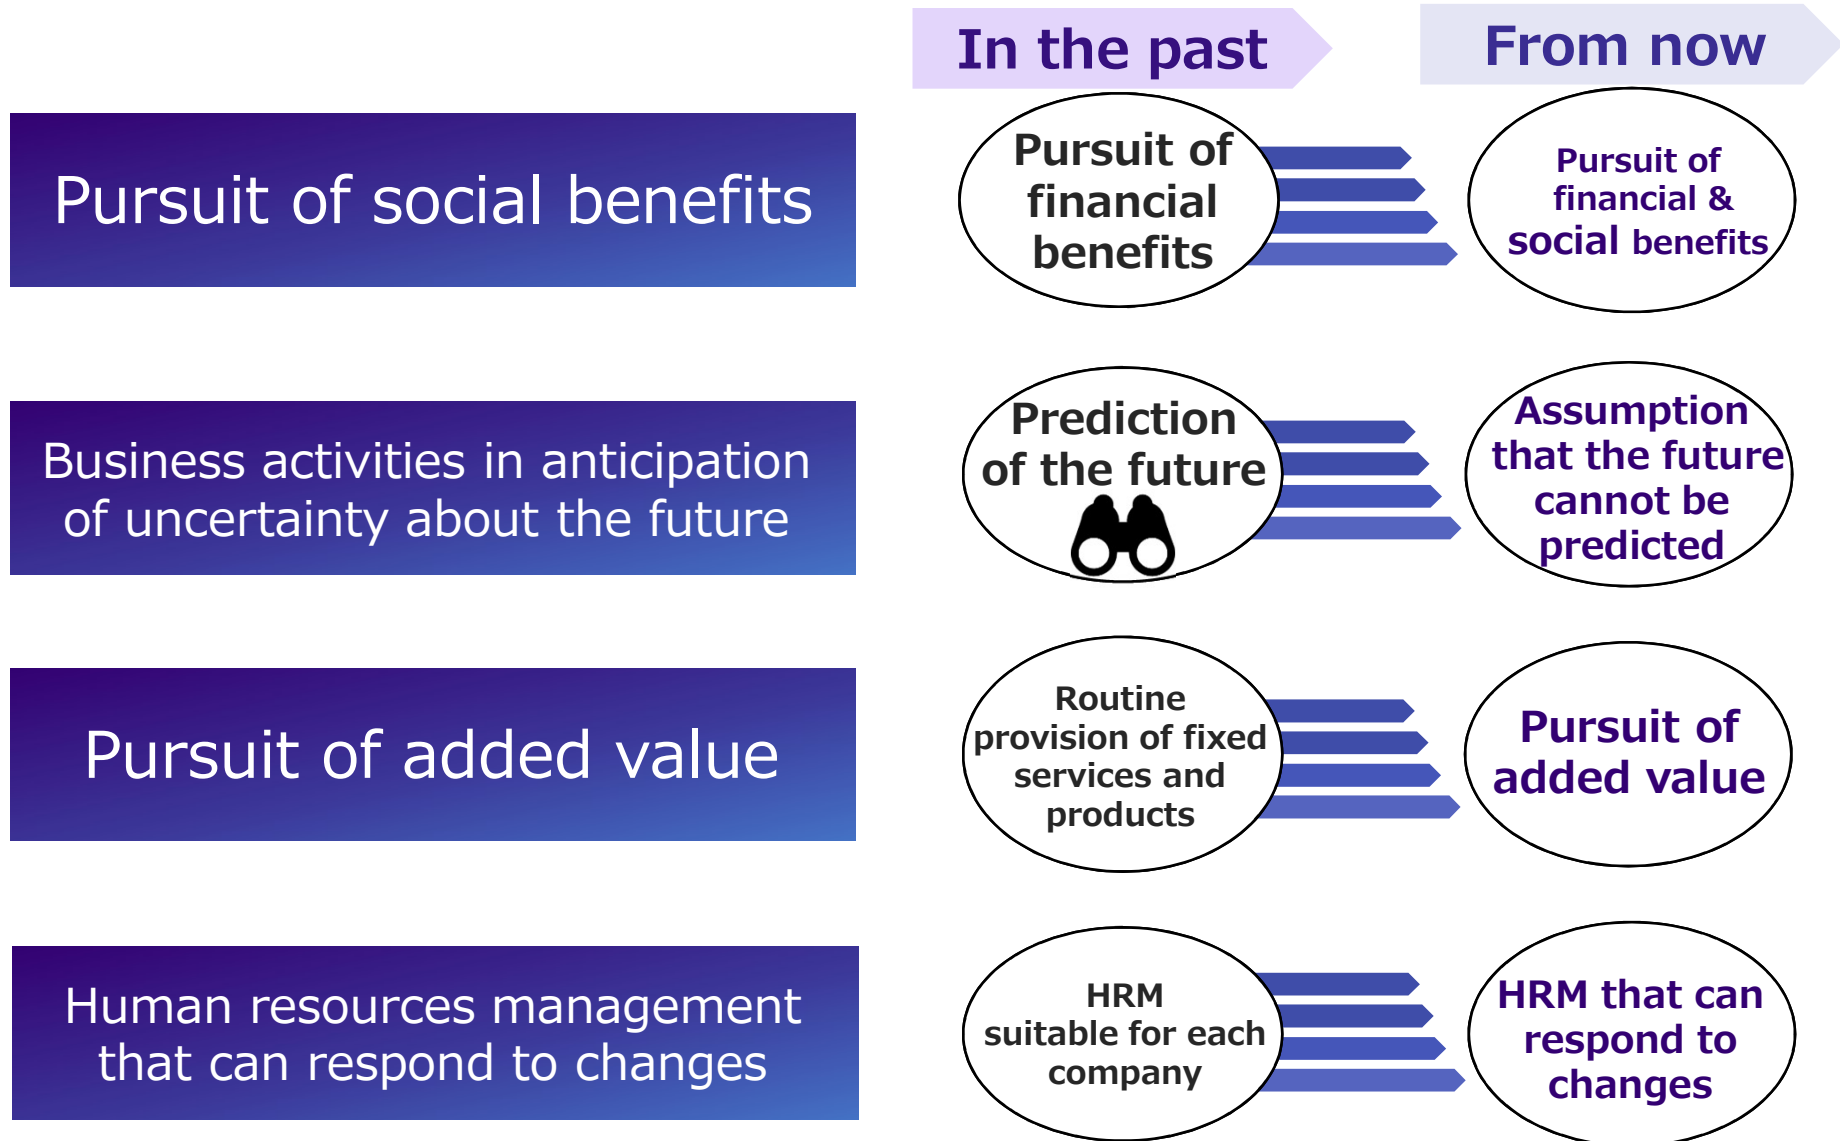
In the past

From now

Pursuit of social benefits

Pursuit of financial benefits

Pursuit of financial & social benefits

Business activities in anticipation of uncertainty about the future

Prediction of the future

Assumption that the future cannot be predicted

Pursuit of added value

Routine provision of fixed services and products

Pursuit of added value

Human resources management that can respond to changes

HRM suitable for each company

HRM that can respond to changes